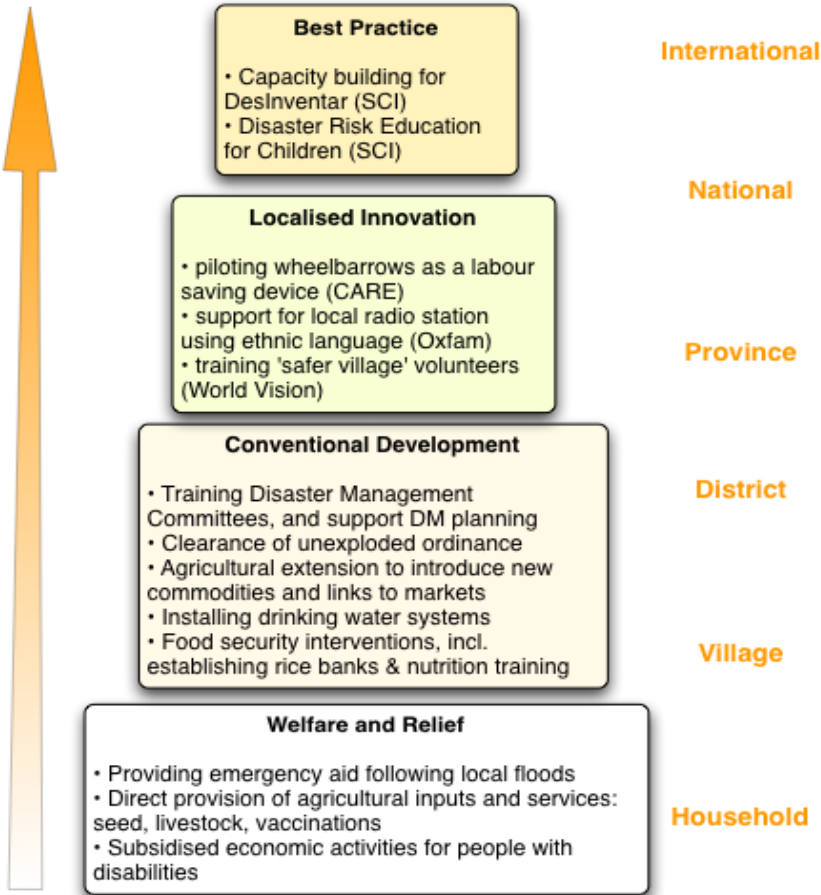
Best Practice

• Capacity building for DesInventar (SCI)
• Disaster Risk Education for Children (SCI)

International

National

Localised Innovation

• piloting wheelbarrows as a labour saving device (CARE)
• support for local radio station using ethnic language (Oxfam)
• training 'safer village' volunteers (World Vision)

Province

Conventional Development

• Training Disaster Management Committees, and support DM planning
• Clearance of unexploded ordinance
• Agricultural extension to introduce new commodities and links to markets
• Installing drinking water systems
• Food security interventions, incl. establishing rice banks & nutrition training

District

Village

Welfare and Relief

• Providing emergency aid following local floods
• Direct provision of agricultural inputs and services: seed, livestock, vaccinations
• Subsidised economic activities for people with disabilities

Household